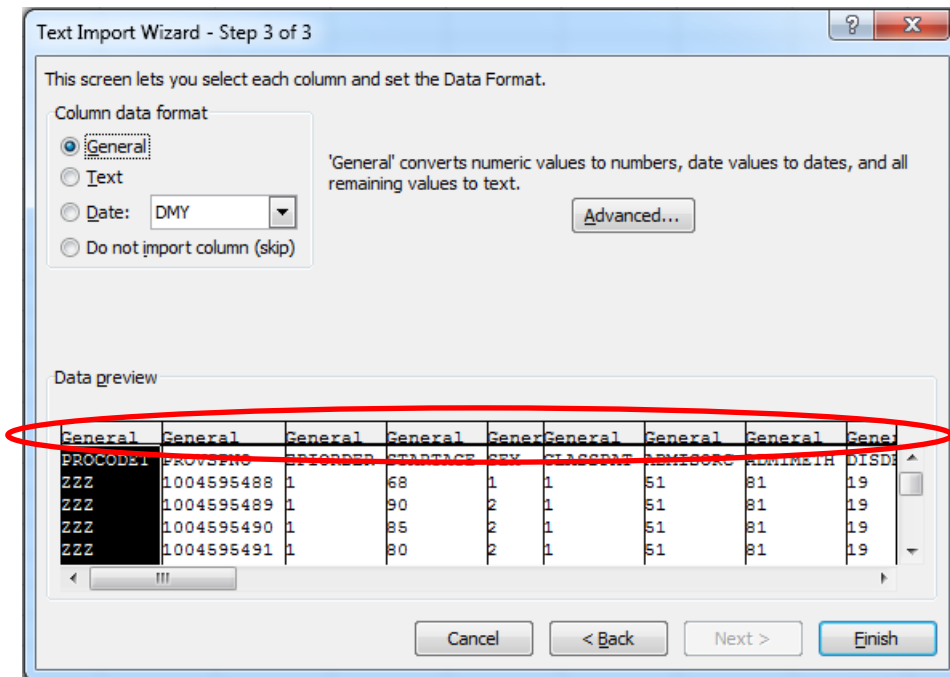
Text Import Wizard - Step 3 of 3

?

X

This screen lets you select each column and set the Data Format.

Column data format

General

Text

Date: DMY

Do not import column (skip)

'General' converts numeric values to numbers, date values to dates, and all remaining values to text.

Advanced...

Data preview

| General | General | General | General | Gener | General | General | General | Gene |
|---|---|---|---|---|---|---|---|---|
| PROCODET | PROVSPNO | EPIORDER | STARTAGE | SEX | CLASSPAT | ADMISORC | ADMIMETH | DISDE |
| ZZZ | 1004595488 | 1 | 68 | 1 | 1 | 51 | 81 | 19 |
| ZZZ | 1004595489 | 1 | 90 | 2 | 1 | 51 | 81 | 19 |
| ZZZ | 1004595490 | 1 | 85 | 2 | 1 | 51 | 81 | 19 |
| ZZZ | 1004595491 | 1 | 80 | 2 | 1 | 51 | 81 | 19 |

Cancel

< Back

Next >

Finish